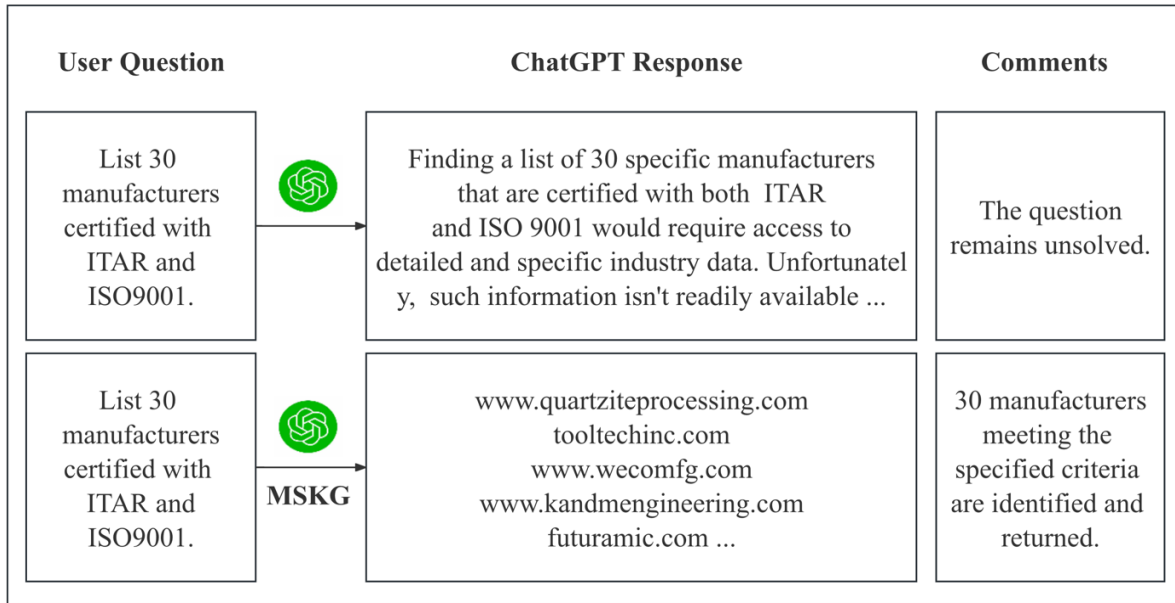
| User Question | | ChatGPT Response | Comments |
|---|---|---|---|
| List 30 manufacturers certified with ITAR and ISO9001. | | Finding a list of 30 specific manufacturers that are certified with both ITAR and ISO 9001 would require access to detailed and specific industry data. Unfortunatel y, such information isn't readily available ... | The question remains unsolved. |
| List 30 manufacturers certified with ITAR and ISO9001. | MSKG | www.quartziteprocessing.com tooltechinc.com www.wecomfg.com www.kandmengineering.com futuramic.com ... | 30 manufacturers meeting the specified criteria are identified and returned. |